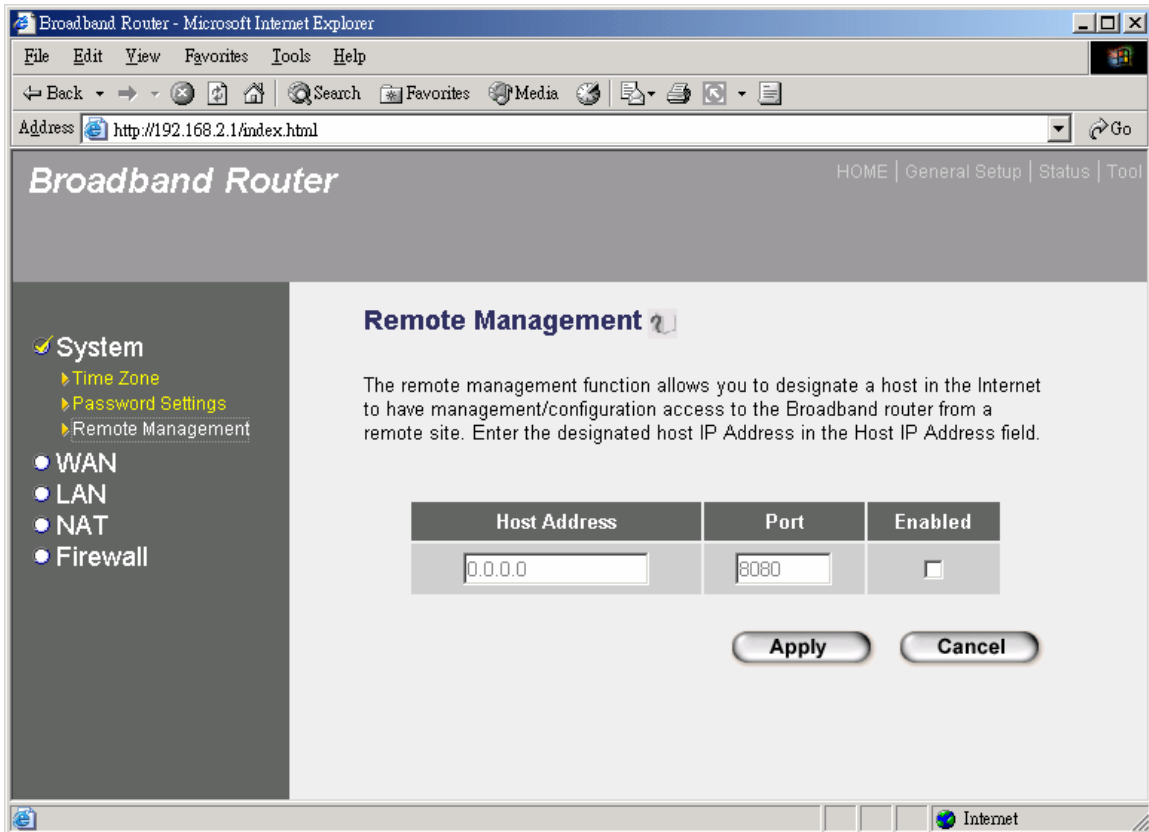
Broadband Router - Microsoft Internet Explorer

File Edit View Favorites Tools Help

Back Search Favorites Media

Address http://192.168.2.1/index.html Go

Broadband Router

HOME | General Setup | Status | Tool

System
Time Zone
Password Settings
Remote Management
WAN
LAN
NAT
Firewall

Remote Management

The remote management function allows you to designate a host in the Internet to have management/configuration access to the Broadband router from a remote site. Enter the designated host IP Address in the Host IP Address field.

| Host Address | Port | Enabled |
|---|---|---|
| 0.0.0.0 | 8080 | |

Apply Cancel

Internet